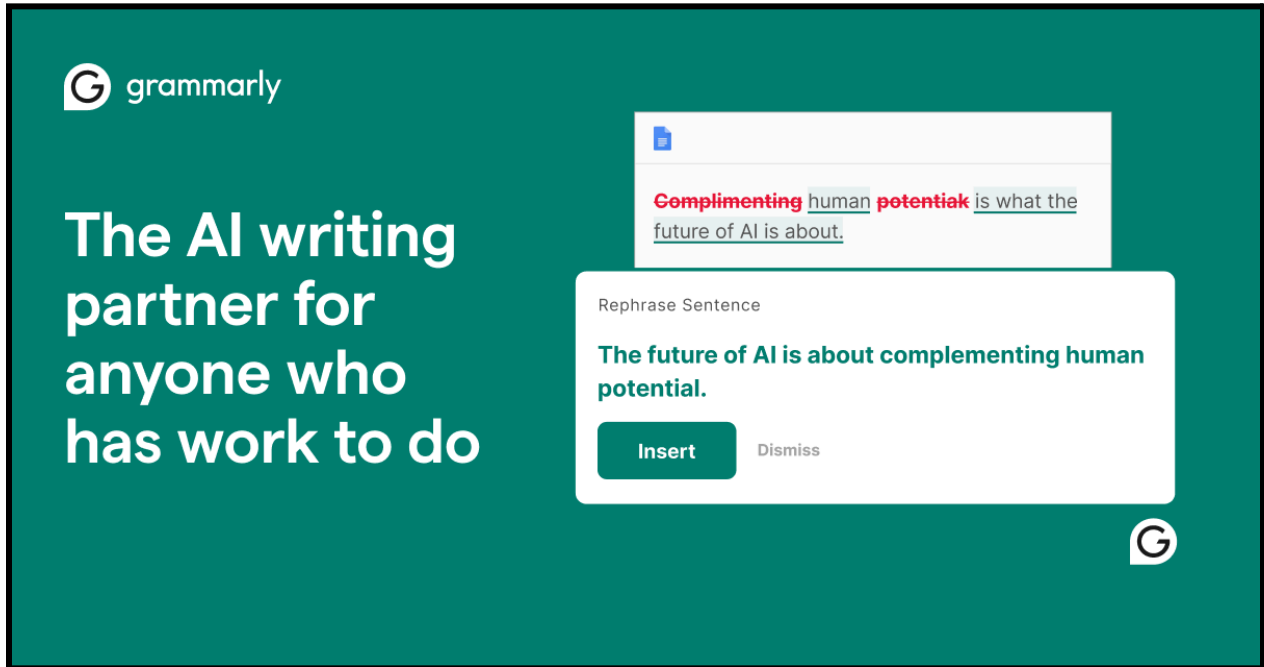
grammarly

The AI writing partner for anyone who has work to do

~~Complimenting~~ human ~~potentiak~~ is what the future of AI is about.

Rephrase Sentence

The future of AI is about complementing human potential.

Insert

Dismiss